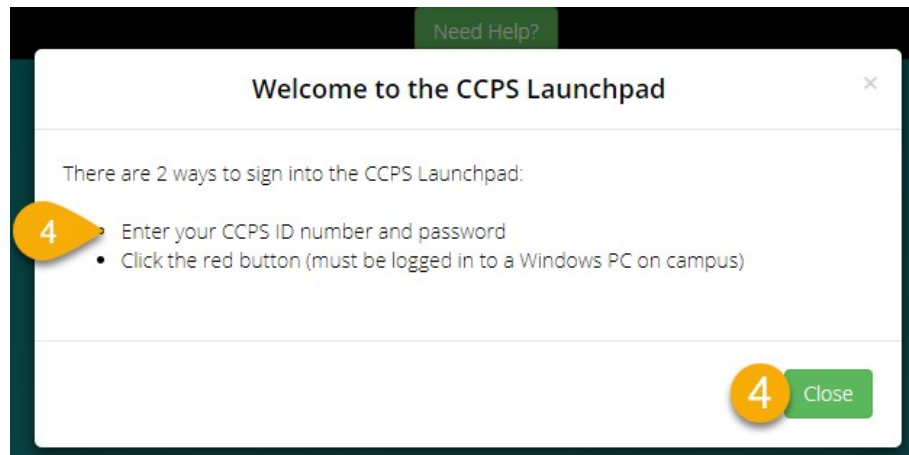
Need Help?

Welcome to the CCPS Launchpad

×

There are 2 ways to sign into the CCPS Launchpad:

4

- Enter your CCPS ID number and password
- Click the red button (must be logged in to a Windows PC on campus)

4

Close